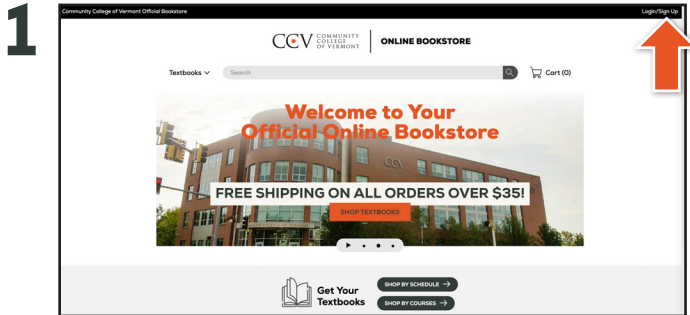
1

Community College of Vermont Official Bookstore

Login/Sign Up

CCV COMMUNITY COLLEGE OF VERMONT | ONLINE BOOKSTORE

Textbooks

Search

Cart (0)

Welcome to Your Official Online Bookstore

CCV

FREE SHIPPING ON ALL ORDERS OVER $35!

SHOP TEXTBOOKS

Get Your Textbooks

SHOP BY SCHEDULE →

SHOP BY COURSES →